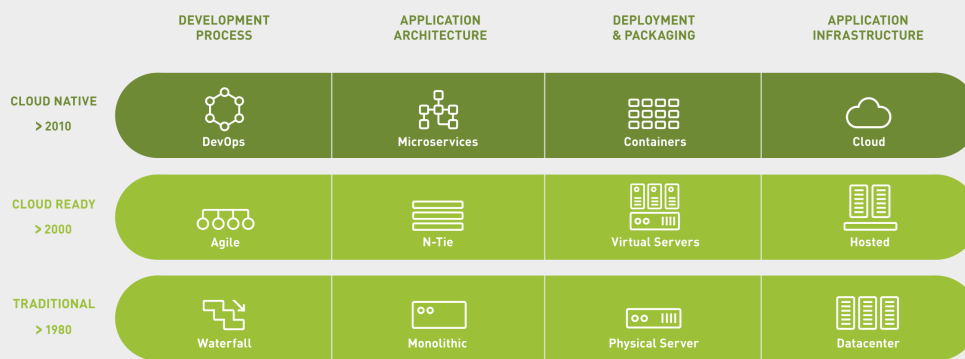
| | DEVELOPMENT PROCESS | APPLICATION ARCHITECTURE | DEPLOYMENT & PACKAGING | APPLICATION INFRASTRUCTURE |
|---|---|---|---|---|
| CLOUD NATIVE > 2010 | DevOps | Microservices | Containers | Cloud |
| CLOUD READY > 2000 | Agile | N-Tie | Virtual Servers | Hosted |
| TRADITIONAL > 1980 | Waterfall | Monolithic | Physical Server | Datacenter |